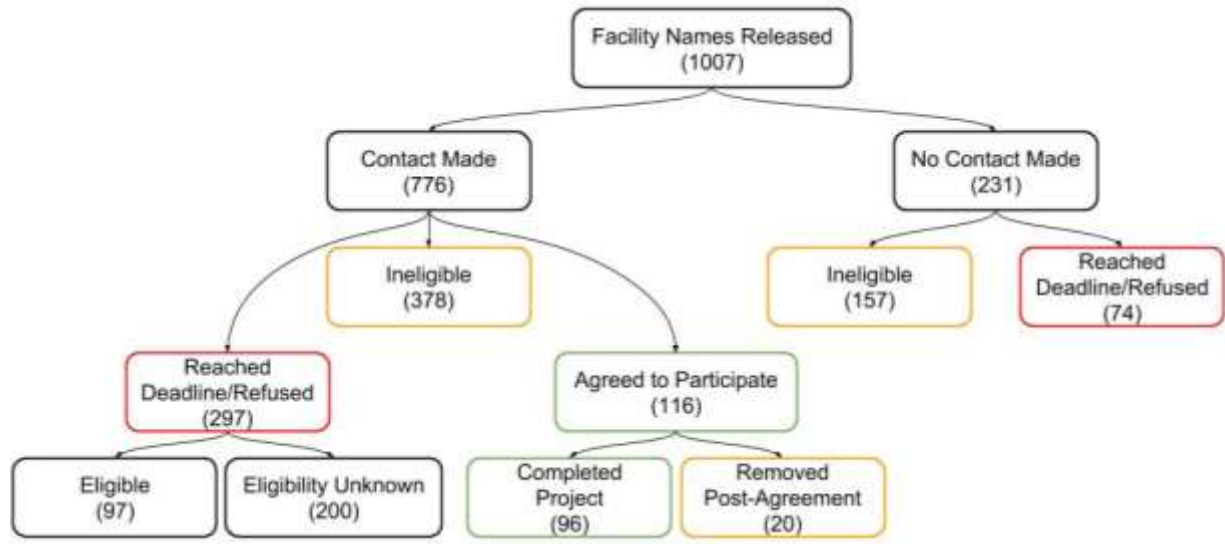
Facility Names Released
(1007)

Contact Made
(776)

No Contact Made
(231)

Ineligible
(378)

Ineligible
(157)

Reached Deadline/Refused
(74)

Reached Deadline/Refused
(297)

Agreed to Participate
(116)

Eligible
(97)

Eligibility Unknown
(200)

Completed Project
(96)

Removed Post-Agreement
(20)